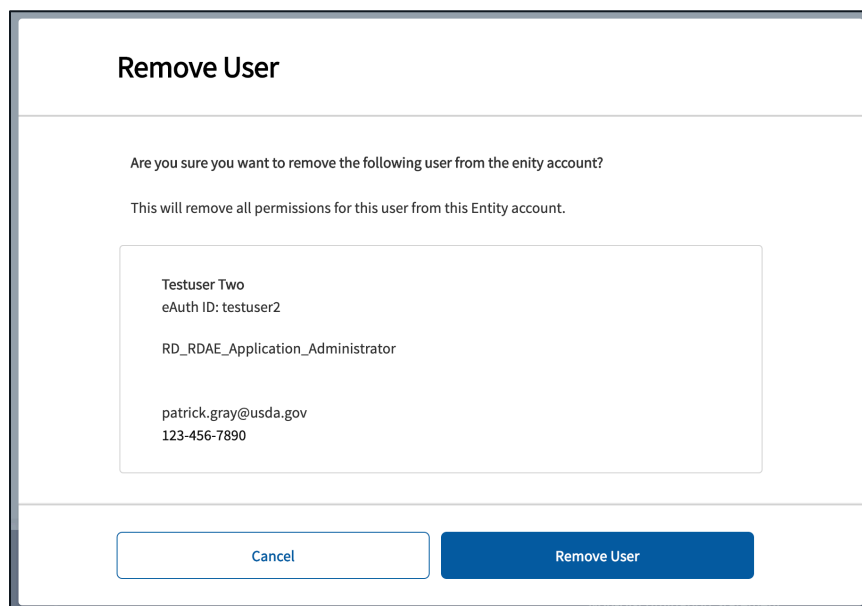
Remove User

Are you sure you want to remove the following user from the enity account?

This will remove all permissions for this user from this Entity account.

Testuser Two
eAuth ID: testuser2

RD_RDAE_Application_Administrator

patrick.gray@usda.gov
123-456-7890

Cancel

Remove User